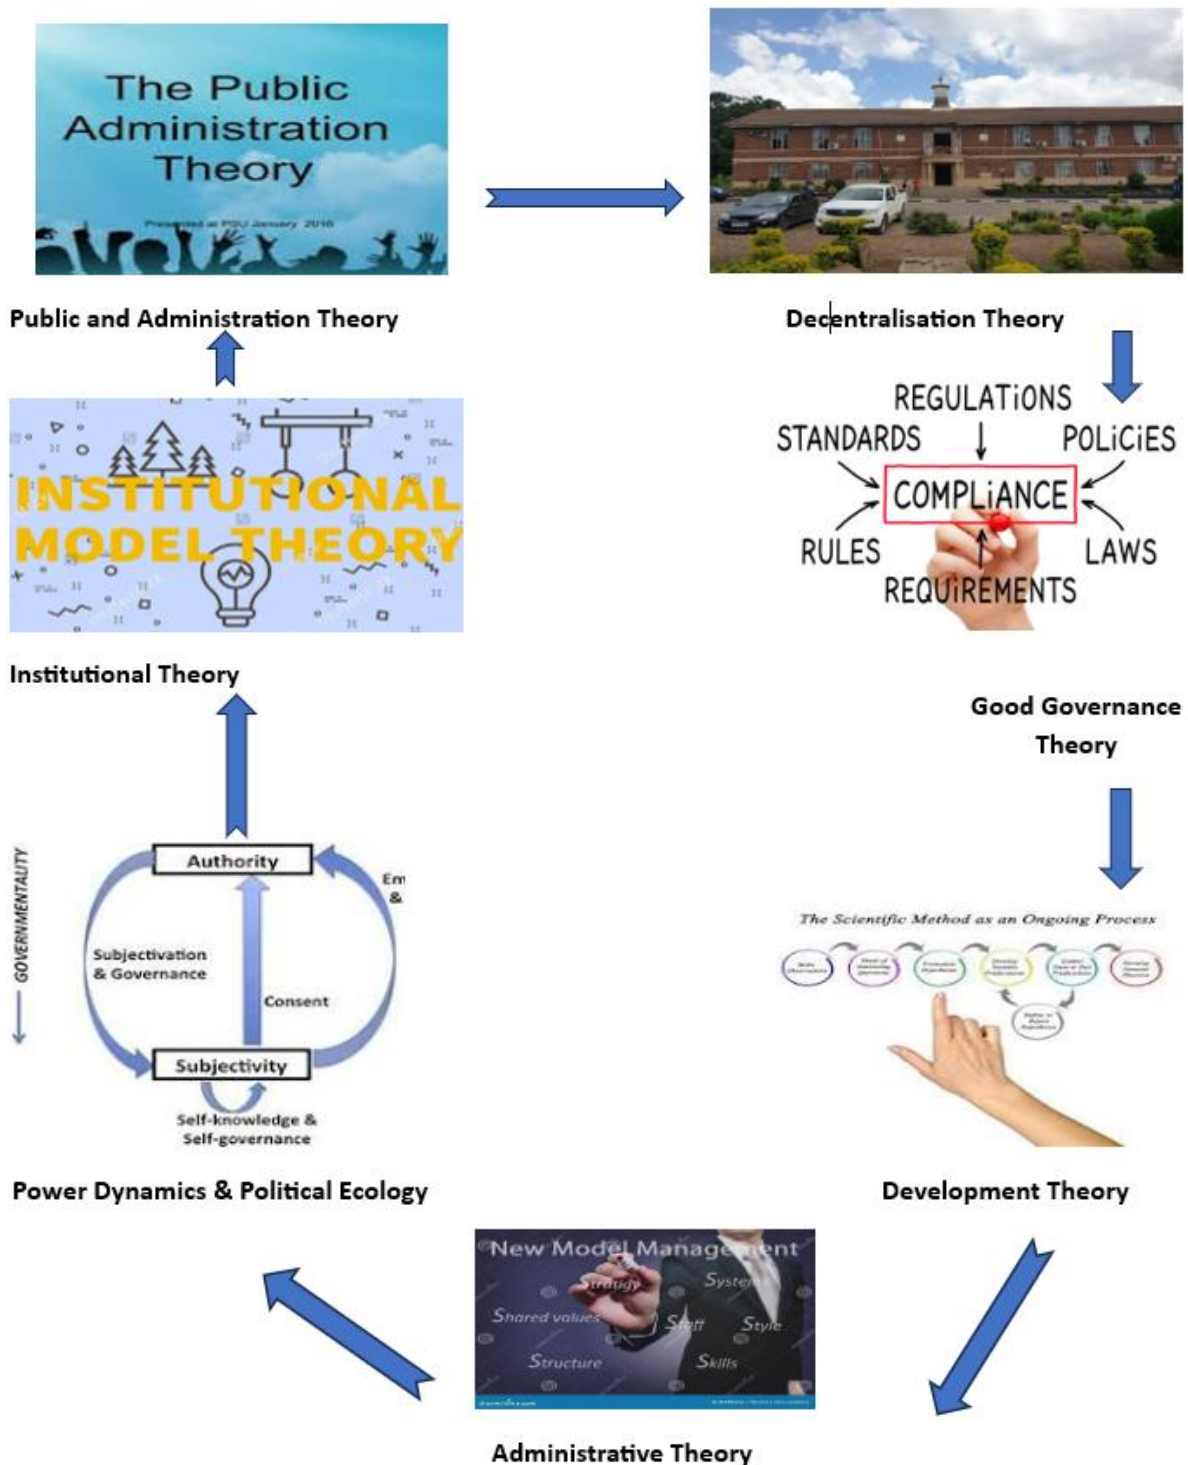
The Public Administration Theory

Presented at PSU January 2016

Public and Administration Theory

Decentralisation Theory

INSTITUTIONAL MODEL THEORY

REGULATIONS

STANDARDS

POLICIES

COMPLIANCE

RULES

LAWS

REQUIREMENTS

Institutional Theory

Good Governance Theory

GOVERNMENTALITY

Authority

Em &

Subjectivation & Governance

Consent

Subjectivity

Self-knowledge & Self-governance

The Scientific Method as an Ongoing Process

Power Dynamics & Political Ecology

Development Theory

New Model Management

Strategy

Systems

Shared values

Staff

Style

Structure

Skills

Administrative Theory